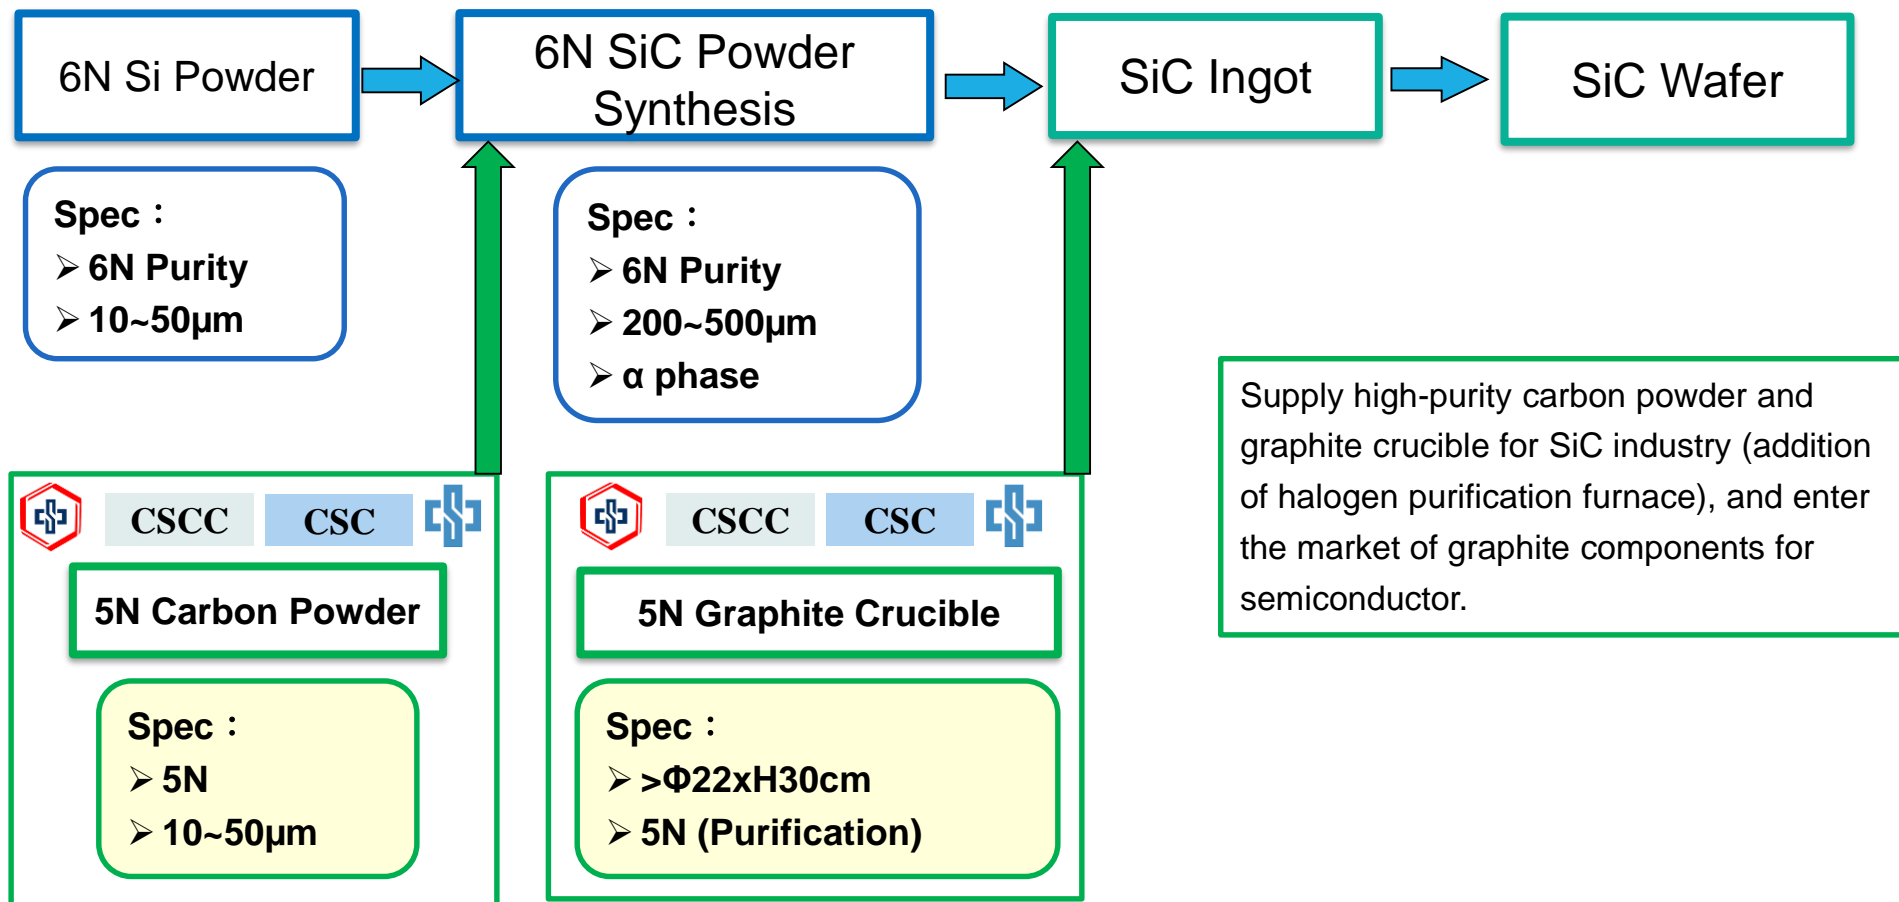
6N Si Powder

6N SiC Powder Synthesis

SiC Ingot

SiC Wafer

Spec：
➢ 6N Purity
➢ 10~50μm

Spec：
➢ 6N Purity
➢ 200~500μm
➢ α phase

Supply high-purity carbon powder and graphite crucible for SiC industry (addition of halogen purification furnace), and enter the market of graphite components for semiconductor.

CSCC CSC

5N Carbon Powder

Spec：
➢ 5N
➢ 10~50μm

CSCC CSC

5N Graphite Crucible

Spec：
➢ >Φ22xH30cm
➢ 5N (Purification)